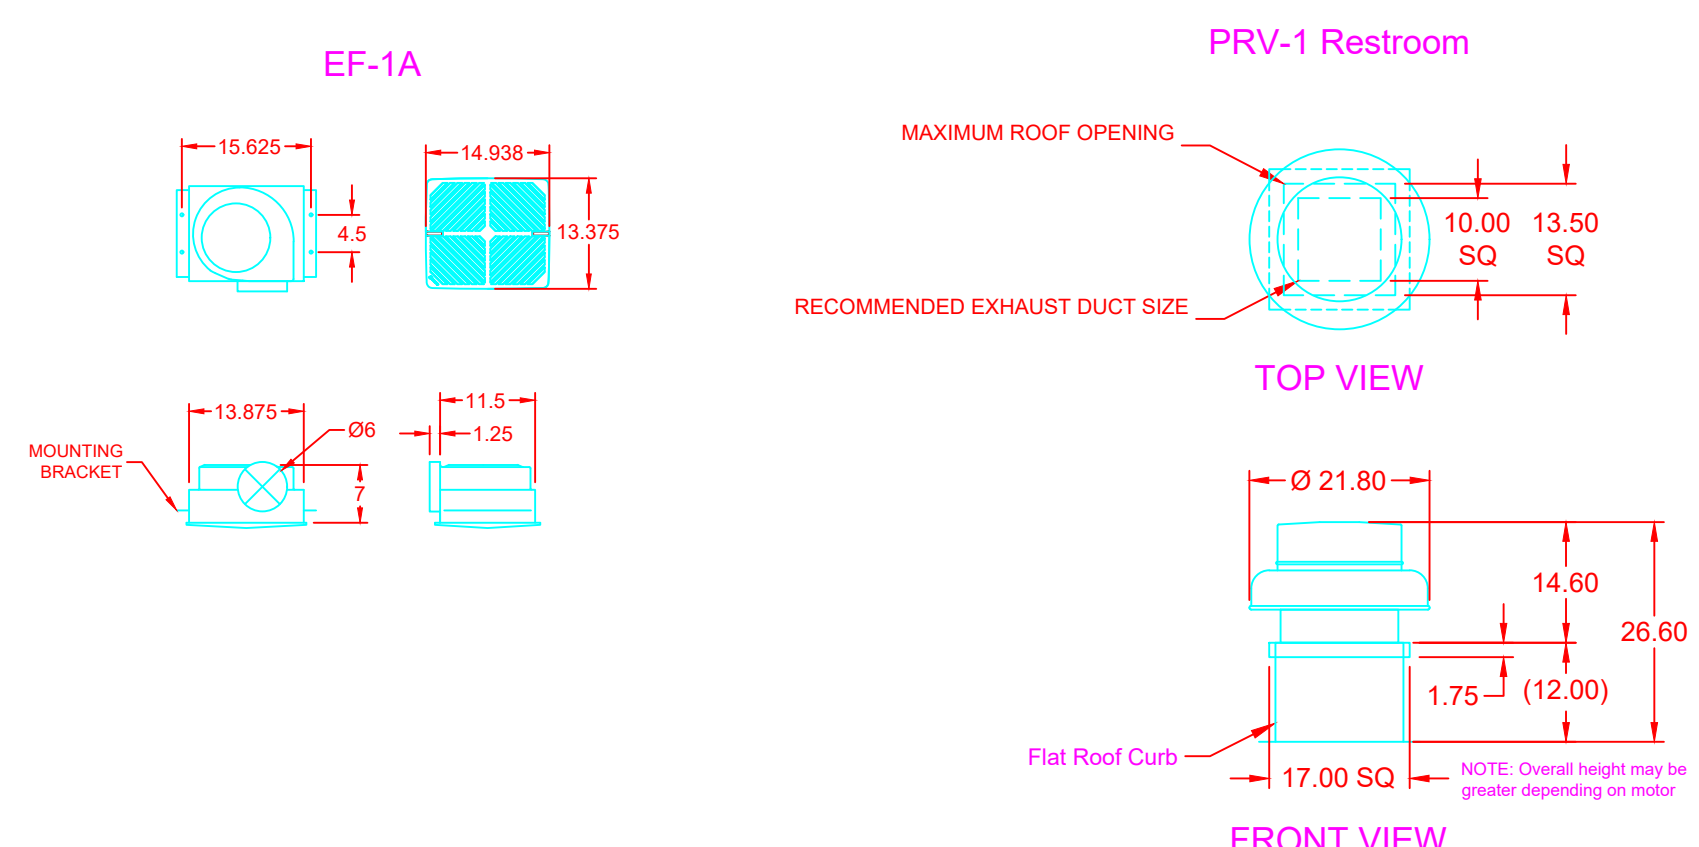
EF-1A

15.625

4.5

14.938

13.375

13.875

Ø6

MOUNTING BRACKET

7

11.5

1.25

PRV-1 Restroom

MAXIMUM ROOF OPENING

RECOMMENDED EXHAUST DUCT SIZE

10.00 SQ

13.50 SQ

TOP VIEW

Ø 21.80

14.60

26.60

1.75

(12.00)

Flat Roof Curb

17.00 SQ

NOTE: Overall height may be greater depending on motor

FRONT VIEW